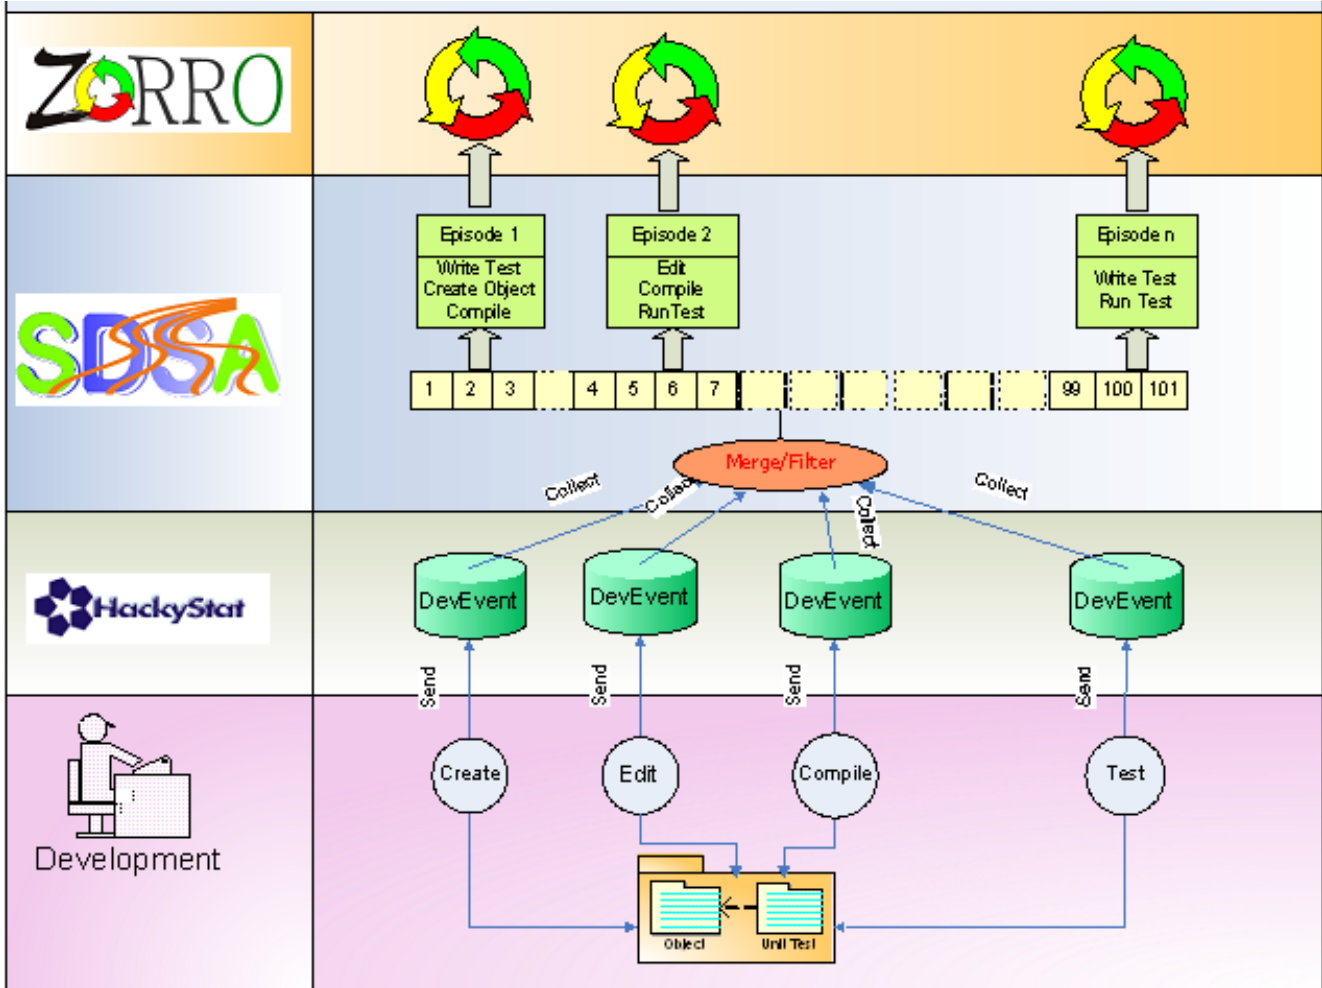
ZORRO

SDSA

HackyStat

Development

Episode 1
Write Test
Create Object
Compile

Episode 2
Edit
Compile
Run Test

Episode n
Write Test
Run Test

| 1 | 2 | 3 | | 4 | 5 | 6 | 7 | | | | | | | 99 | 100 | 101 |
|---|---|---|---|---|---|---|---|---|---|---|---|---|---|---|---|---|

Merge/Filter

Collect
Collect
Collect
Collect

DevEvent
DevEvent
DevEvent
DevEvent

Send
Send
Send
Send

Create
Edit
Compile
Test

Object
Unit Test